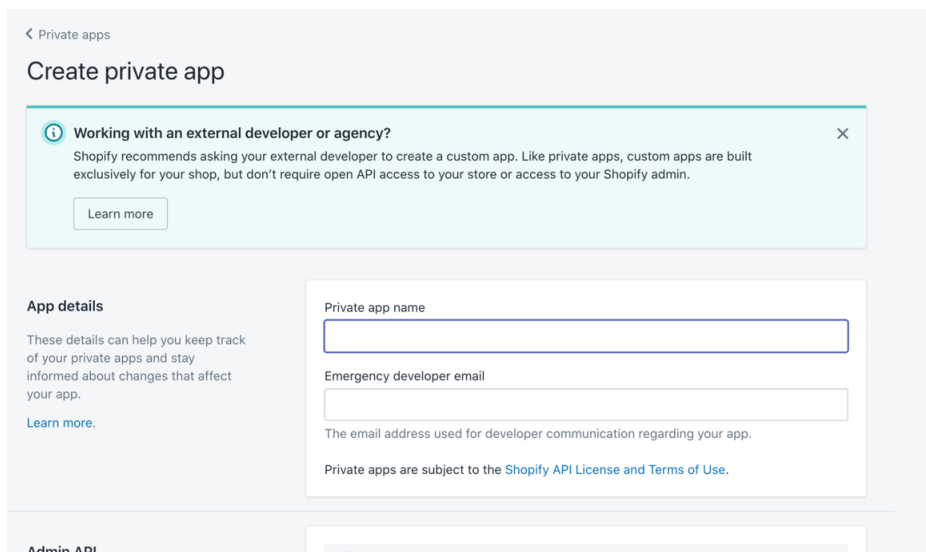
< Private apps

Create private app

Working with an external developer or agency?

Shopify recommends asking your external developer to create a custom app. Like private apps, custom apps are built exclusively for your shop, but don't require open API access to your store or access to your Shopify admin.

Learn more

App details

These details can help you keep track of your private apps and stay informed about changes that affect your app.

Learn more.

Private app name

Emergency developer email

The email address used for developer communication regarding your app.

Private apps are subject to the Shopify API License and Terms of Use.

Admin API